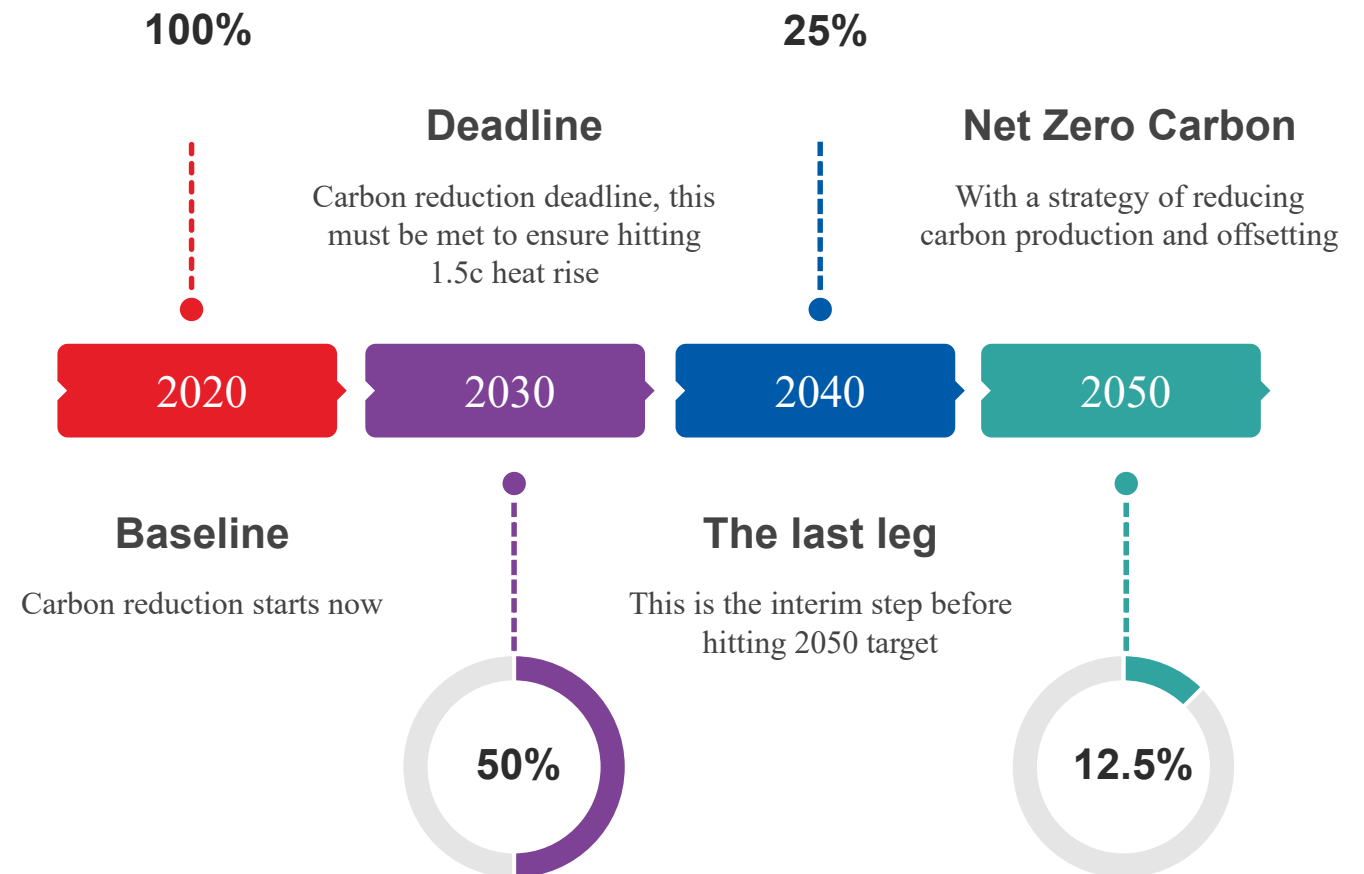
100%

25%

Deadline

Carbon reduction deadline, this must be met to ensure hitting 1.5c heat rise

Net Zero Carbon

With a strategy of reducing carbon production and offsetting

2020

2030

2040

2050

Baseline

Carbon reduction starts now

The last leg

This is the interim step before hitting 2050 target

50%

12.5%